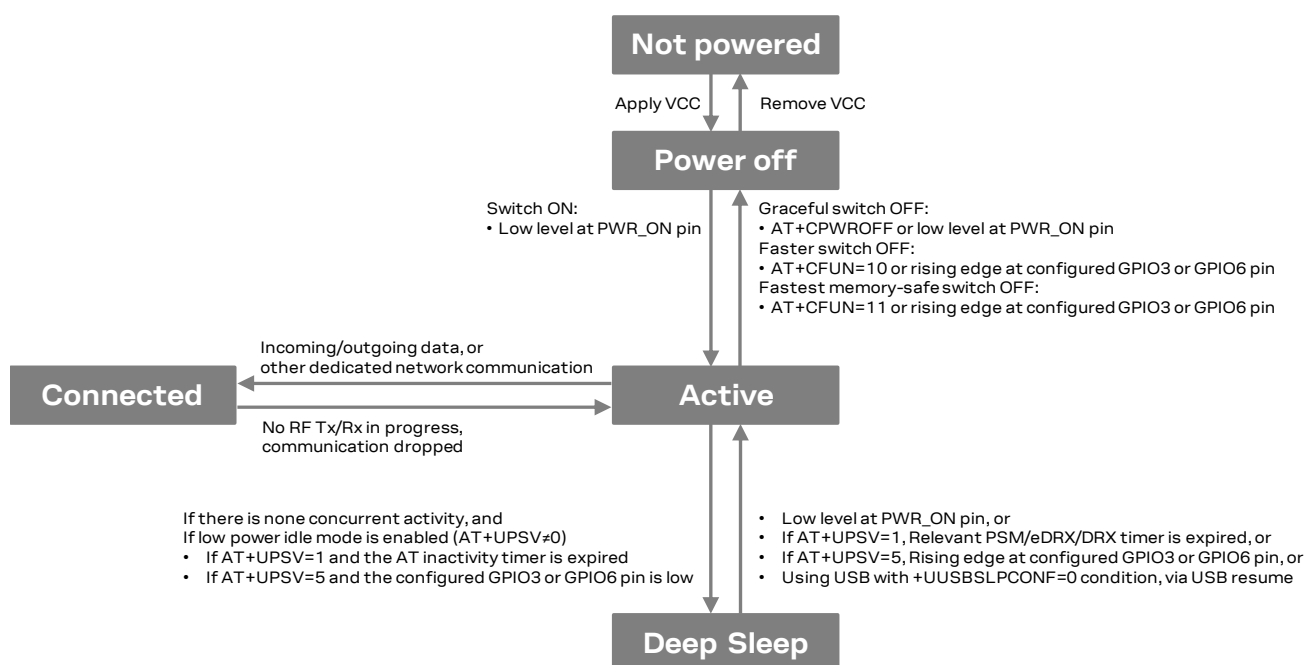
Not powered

Apply VCC

Remove VCC

Power off

Switch ON:
• Low level at PWR_ON pin

Graceful switch OFF:
• AT+CPWROFF or low level at PWR_ON pin
Faster switch OFF:
• AT+CFUN=10 or rising edge at configured GPIO3 or GPIO6 pin
Fastest memory-safe switch OFF:
• AT+CFUN=11 or rising edge at configured GPIO3 or GPIO6 pin

Incoming/outgoing data, or other dedicated network communication

Connected

Active

No RF Tx/Rx in progress, communication dropped

If there is none concurrent activity, and
If low power idle mode is enabled (AT+UPSV≠0)
• If AT+UPSV=1 and the AT inactivity timer is expired
• If AT+UPSV=5 and the configured GPIO3 or GPIO6 pin is low

• Low level at PWR_ON pin, or
• If AT+UPSV=1, Relevant PSM/eDRX/DRX timer is expired, or
• If AT+UPSV=5, Rising edge at configured GPIO3 or GPIO6 pin, or
• Using USB with +UUSBSLPCONF=0 condition, via USB resume

Deep Sleep